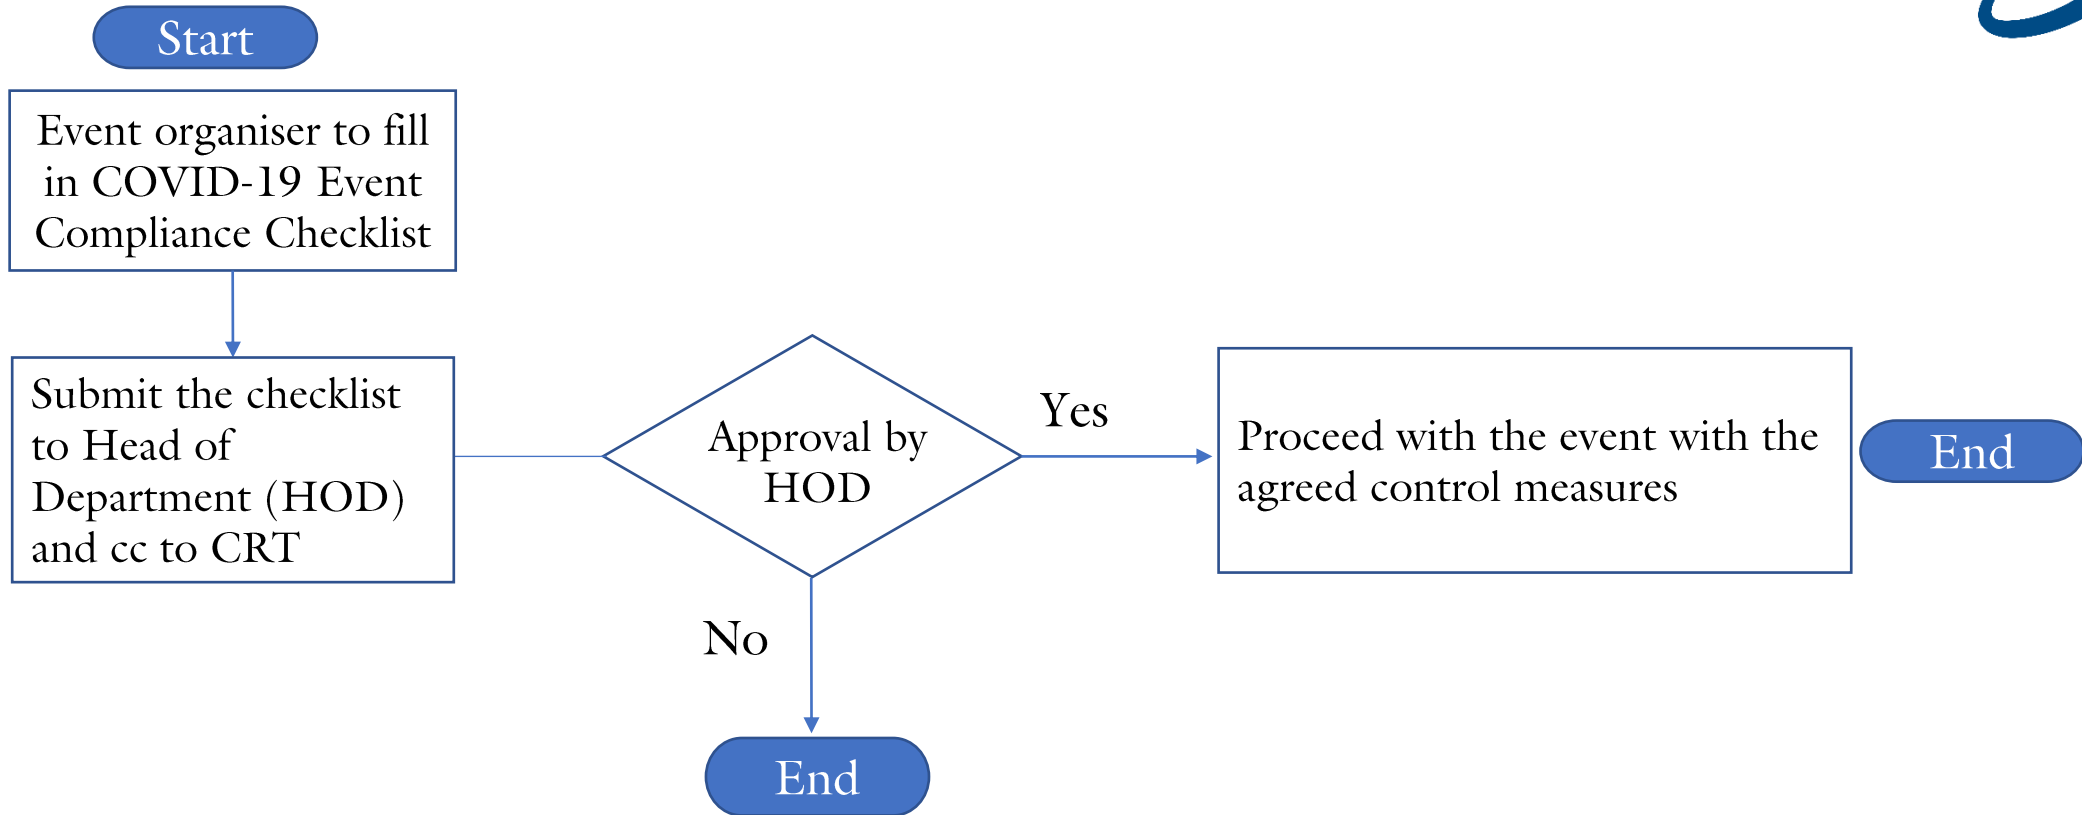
Start

Event organiser to fill in COVID-19 Event Compliance Checklist

Submit the checklist to Head of Department (HOD) and cc to CRT

Approval by HOD

Yes

Proceed with the event with the agreed control measures

End

No

End